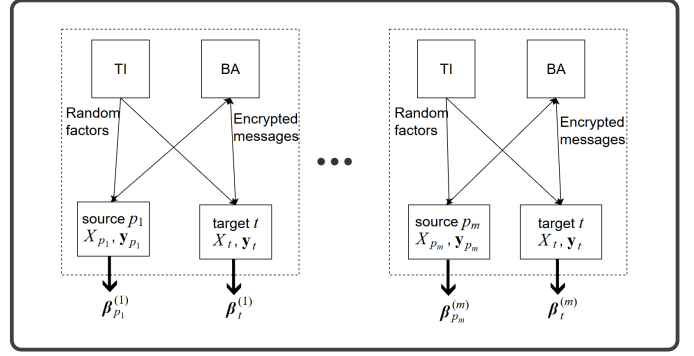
TI

BA

Random factors

Encrypted messages

source $p_1$
$X_{p_1}, \mathbf{y}_{p_1}$

target $t$
$X_t, \mathbf{y}_t$

$\boldsymbol{\beta}_{p_1}^{(1)}$

$\boldsymbol{\beta}_t^{(1)}$

TI

BA

Random factors

Encrypted messages

source $p_m$
$X_{p_m}, \mathbf{y}_{p_m}$

target $t$
$X_t, \mathbf{y}_t$

$\boldsymbol{\beta}_{p_m}^{(m)}$

$\boldsymbol{\beta}_t^{(m)}$